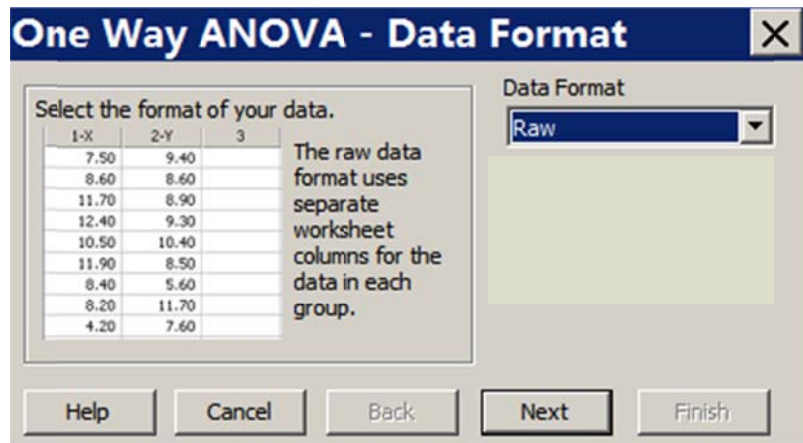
One Way ANOVA - Data Format

X

Select the format of your data.

| 1-X | 2-Y | 3 |
|---|---|---|
| 7.50 | 9.40 | |
| 8.60 | 8.60 | |
| 11.70 | 8.90 | |
| 12.40 | 9.30 | |
| 10.50 | 10.40 | |
| 11.90 | 8.50 | |
| 8.40 | 5.60 | |
| 8.20 | 11.70 | |
| 4.20 | 7.60 | |

The raw data format uses separate worksheet columns for the data in each group.

Data Format

Raw

Help

Cancel

Back

Next

Finish